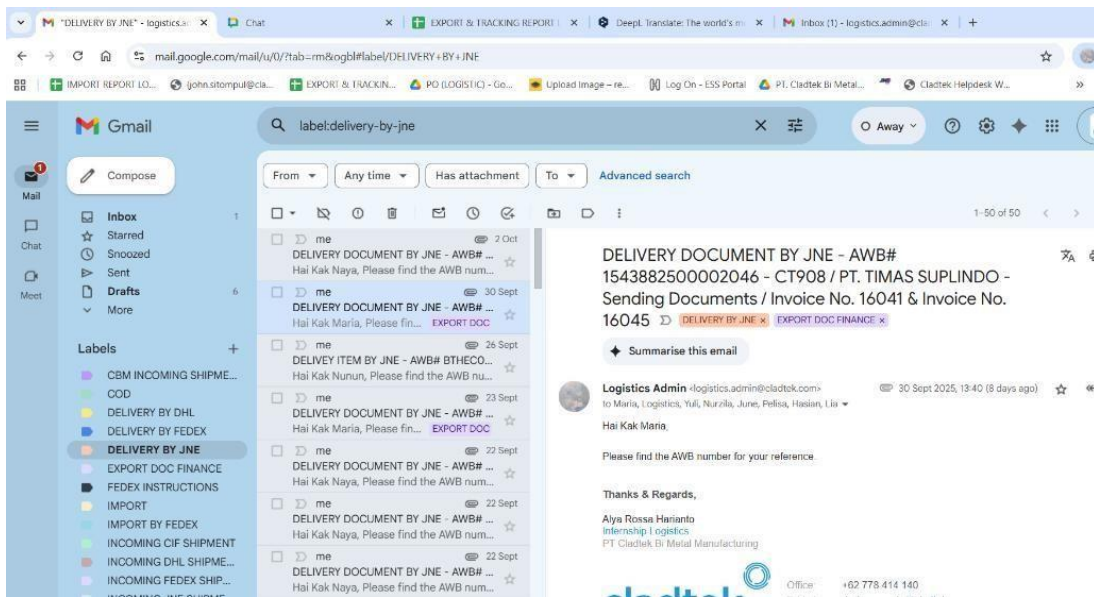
"DELIVERY BY JNE" - logistics.a × Chat × EXPORT & TRACKING REPORT × DeepL Translate: The world's m × Inbox (1) - logistics.admin@cla × +

mail.google.com/mail/u/0/?tab=rm&ogbl#label/DELIVERY+BY+JNE

IMPORT REPORT LO... john.sitompul@cla... EXPORT & TRACKIN... PO (LOGISTIC) - Go... Upload Image – re... Log On - ESS Portal PT. Cladtek Bi Metal... Cladtek Helpdesk W... »

Gmail

label:delivery-by-jne

Away

Mail
Chat
Meet

Compose

Inbox 1
Starred
Snoozed
Sent
Drafts 6
More

Labels +
CBM INCOMING SHIPME...
COD
DELIVERY BY DHL
DELIVERY BY FEDEX
DELIVERY BY JNE
EXPORT DOC FINANCE
FEDEX INSTRUCTIONS
IMPORT
IMPORT BY FEDEX
INCOMING CIF SHIPMENT
INCOMING DHL SHIPME...
INCOMING FEDEX SHIP...

From Any time Has attachment To Advanced search

1-50 of 50

me 2 Oct
DELIVERY DOCUMENT BY JNE - AWB# ...
Hai Kak Naya, Please find the AWB num...

me 30 Sept
DELIVERY DOCUMENT BY JNE - AWB# ...
Hai Kak Maria, Please fin... EXPORT DOC

me 26 Sept
DELIVEY ITEM BY JNE - AWB# BTHECO...
Hai Kak Nunun, Please find the AWB nu...

me 23 Sept
DELIVERY DOCUMENT BY JNE - AWB# ...
Hai Kak Maria, Please fin... EXPORT DOC

me 22 Sept
DELIVERY DOCUMENT BY JNE - AWB# ...
Hai Kak Naya, Please find the AWB num...

me 22 Sept
DELIVERY DOCUMENT BY JNE - AWB# ...
Hai Kak Naya, Please find the AWB num...

me 22 Sept
DELIVERY DOCUMENT BY JNE - AWB# ...
Hai Kak Naya, Please find the AWB num...

DELIVERY DOCUMENT BY JNE - AWB# 1543882500002046 - CT908 / PT. TIMAS SUPLINDO - Sending Documents / Invoice No. 16041 & Invoice No. 16045 DELIVERY BY JNE × EXPORT DOC FINANCE ×

Summarise this email

Logistics Admin <logistics.admin@cladtek.com> 30 Sept 2025, 13:40 (8 days ago)
to Maria, Logistics, Yuli, Nurzila, June, Pelisa, Hasian, Lia

Hai Kak Maria,

Please find the AWB number for your reference.

Thanks & Regards,

Alya Rossa Harianto
Infernship Logistics
PT Cladtek Bi Metal Manufacturing

cladtek Office +62 778 414 140